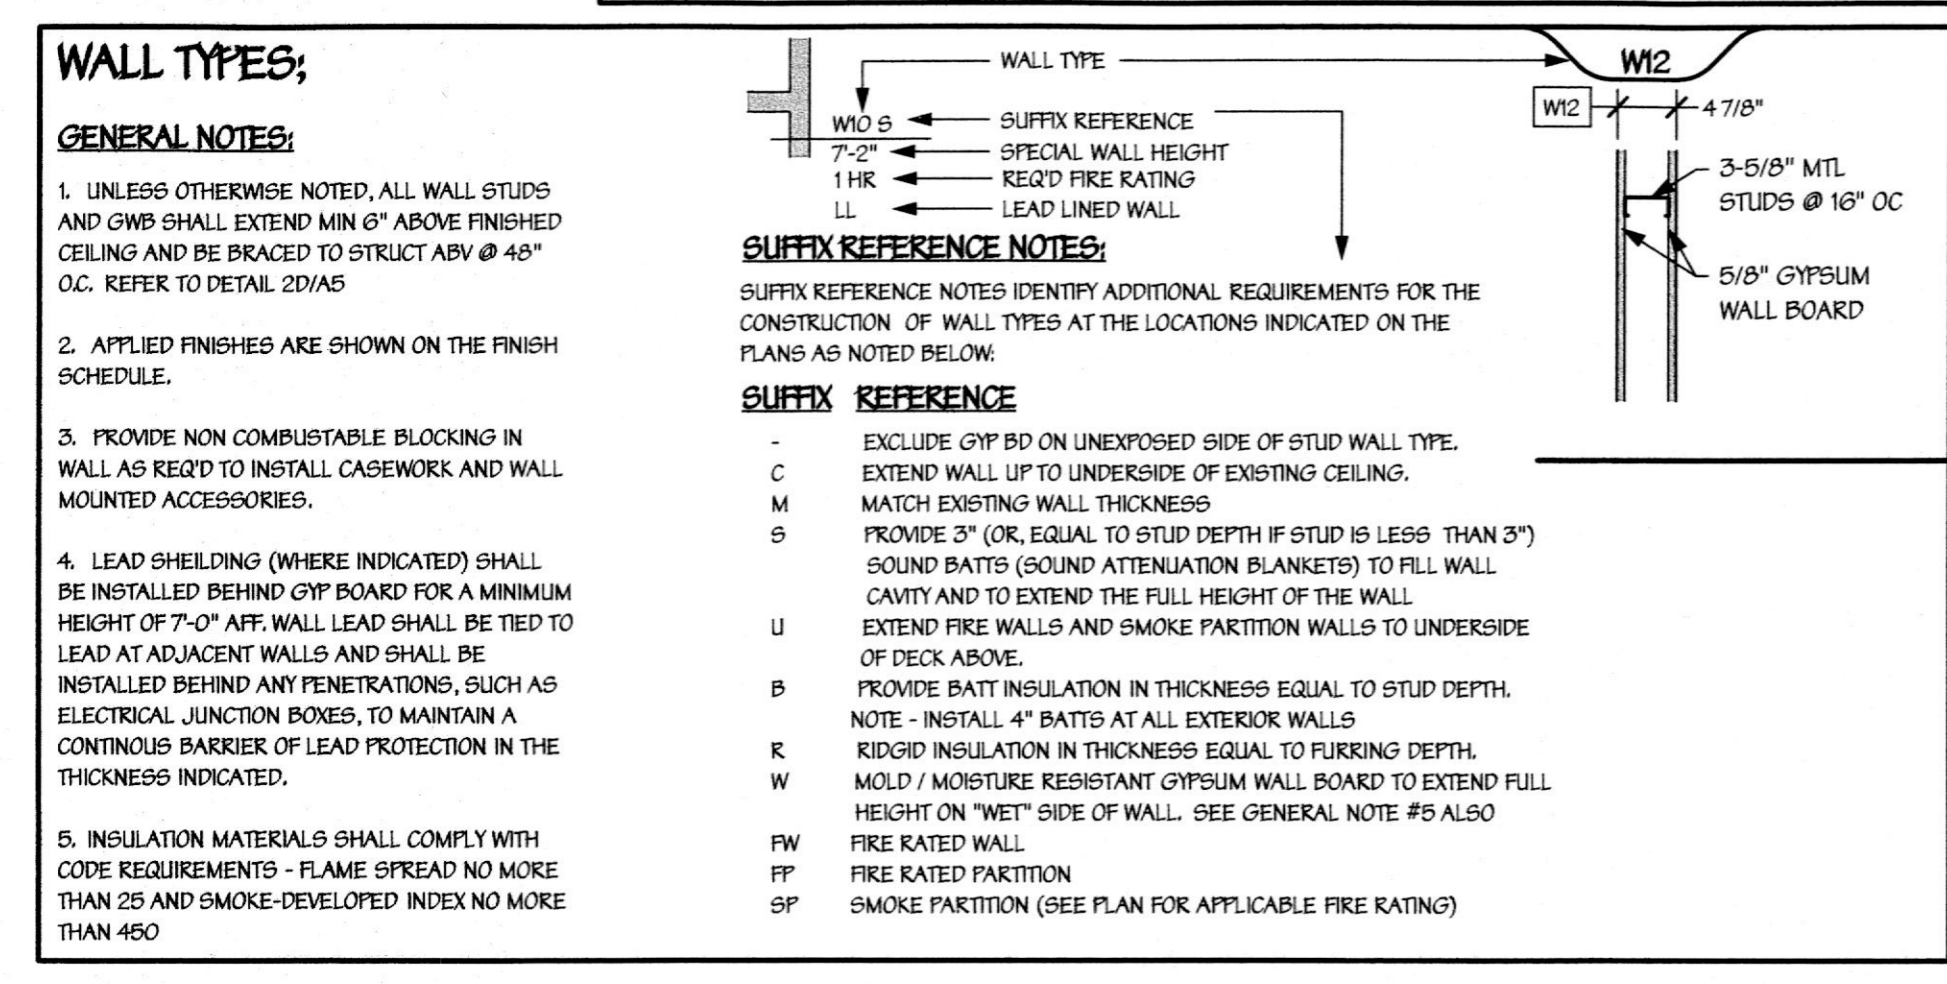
WALL TYPES;

GENERAL NOTES;

1. UNLESS OTHERWISE NOTED, ALL WALL STUDS AND GWB SHALL EXTEND MIN 6" ABOVE FINISHED CEILING AND BE BRACED TO STRUCT ABV @ 48" O.C. REFER TO DETAIL 2D/A5

2. APPLIED FINISHES ARE SHOWN ON THE FINISH SCHEDULE.

3. PROVIDE NON COMBUSTABLE BLOCKING IN WALL AS REQ'D TO INSTALL CASEWORK AND WALL MOUNTED ACCESSORIES.

4. LEAD SHEILDING (WHERE INDICATED) SHALL BE INSTALLED BEHIND GYP BOARD FOR A MINIMUM HEIGHT OF 7'-0" AFF. WALL LEAD SHALL BE TIED TO LEAD AT ADJACENT WALLS AND SHALL BE INSTALLED BEHIND ANY PENETRATIONS, SUCH AS ELECTRICAL JUNCTION BOXES, TO MAINTAIN A CONTINOUS BARRIER OF LEAD PROTECTION IN THE THICKNESS INDICATED.

5. INSULATION MATERIALS SHALL COMPLY WITH CODE REQUIREMENTS - FLAME SPREAD NO MORE THAN 25 AND SMOKE-DEVELOPED INDEX NO MORE THAN 450

WALL TYPE
W10 S
7'-2"
1 HR
LL
SUFFIX REFERENCE
SPECIAL WALL HEIGHT
REQ'D FIRE RATING
LEAD LINED WALL

SUFFIX REFERENCE NOTES;

SUFFIX REFERENCE NOTES IDENTIFY ADDITIONAL REQUIREMENTS FOR THE CONSTRUCTION OF WALL TYPES AT THE LOCATIONS INDICATED ON THE PLANS AS NOTED BELOW:

SUFFIX REFERENCE

- EXCLUDE GYP BD ON UNEXPOSED SIDE OF STUD WALL TYPE.
C EXTEND WALL UP TO UNDERSIDE OF EXISTING CEILING.
M MATCH EXISTING WALL THICKNESS
S PROVIDE 3" (OR, EQUAL TO STUD DEPTH IF STUD IS LESS THAN 3") SOUND BATTS (SOUND ATTENUATION BLANKETS) TO FILL WALL CAVITY AND TO EXTEND THE FULL HEIGHT OF THE WALL
U EXTEND FIRE WALLS AND SMOKE PARTITION WALLS TO UNDERSIDE OF DECK ABOVE.
B PROVIDE BATT INSULATION IN THICKNESS EQUAL TO STUD DEPTH. NOTE - INSTALL 4" BATTS AT ALL EXTERIOR WALLS
R RIDGID INSULATION IN THICKNESS EQUAL TO FURRING DEPTH.
W MOLD / MOISTURE RESISTANT GYPSUM WALL BOARD TO EXTEND FULL HEIGHT ON "WET" SIDE OF WALL. SEE GENERAL NOTE #5 ALSO
FW FIRE RATED WALL
FP FIRE RATED PARTITION
SP SMOKE PARTITION (SEE PLAN FOR APPLICABLE FIRE RATING)

W12
W12
4 7/8"
3-5/8" MTL STUDS @ 16" OC
5/8" GYPSUM WALL BOARD